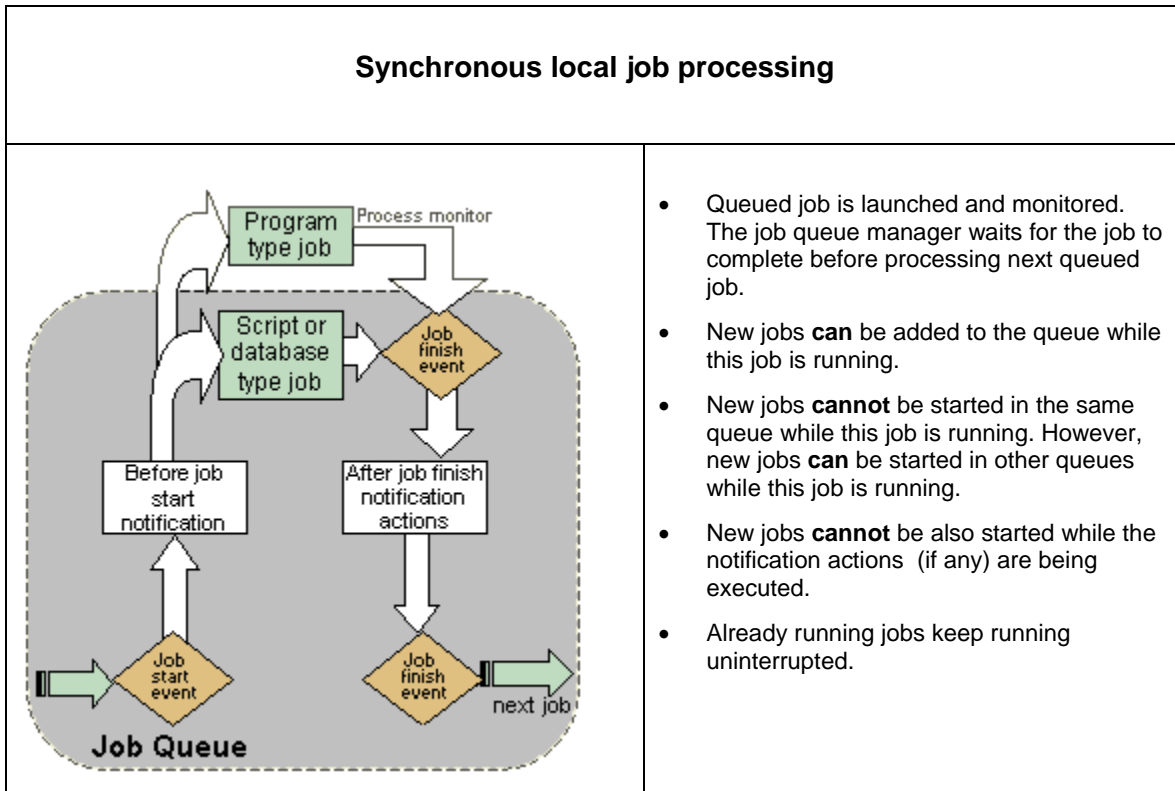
**Synchronous local job processing**

Program type job

Process monitor

Script or database type job

Job finish event

Before job start notification

After job finish notification actions

Job start event

Job finish event

next job

Job Queue

- Queued job is launched and monitored. The job queue manager waits for the job to complete before processing next queued job.
- New jobs **can** be added to the queue while this job is running.
- New jobs **cannot** be started in the same queue while this job is running. However, new jobs **can** be started in other queues while this job is running.
- New jobs **cannot** be also started while the notification actions (if any) are being executed.
- Already running jobs keep running uninterrupted.